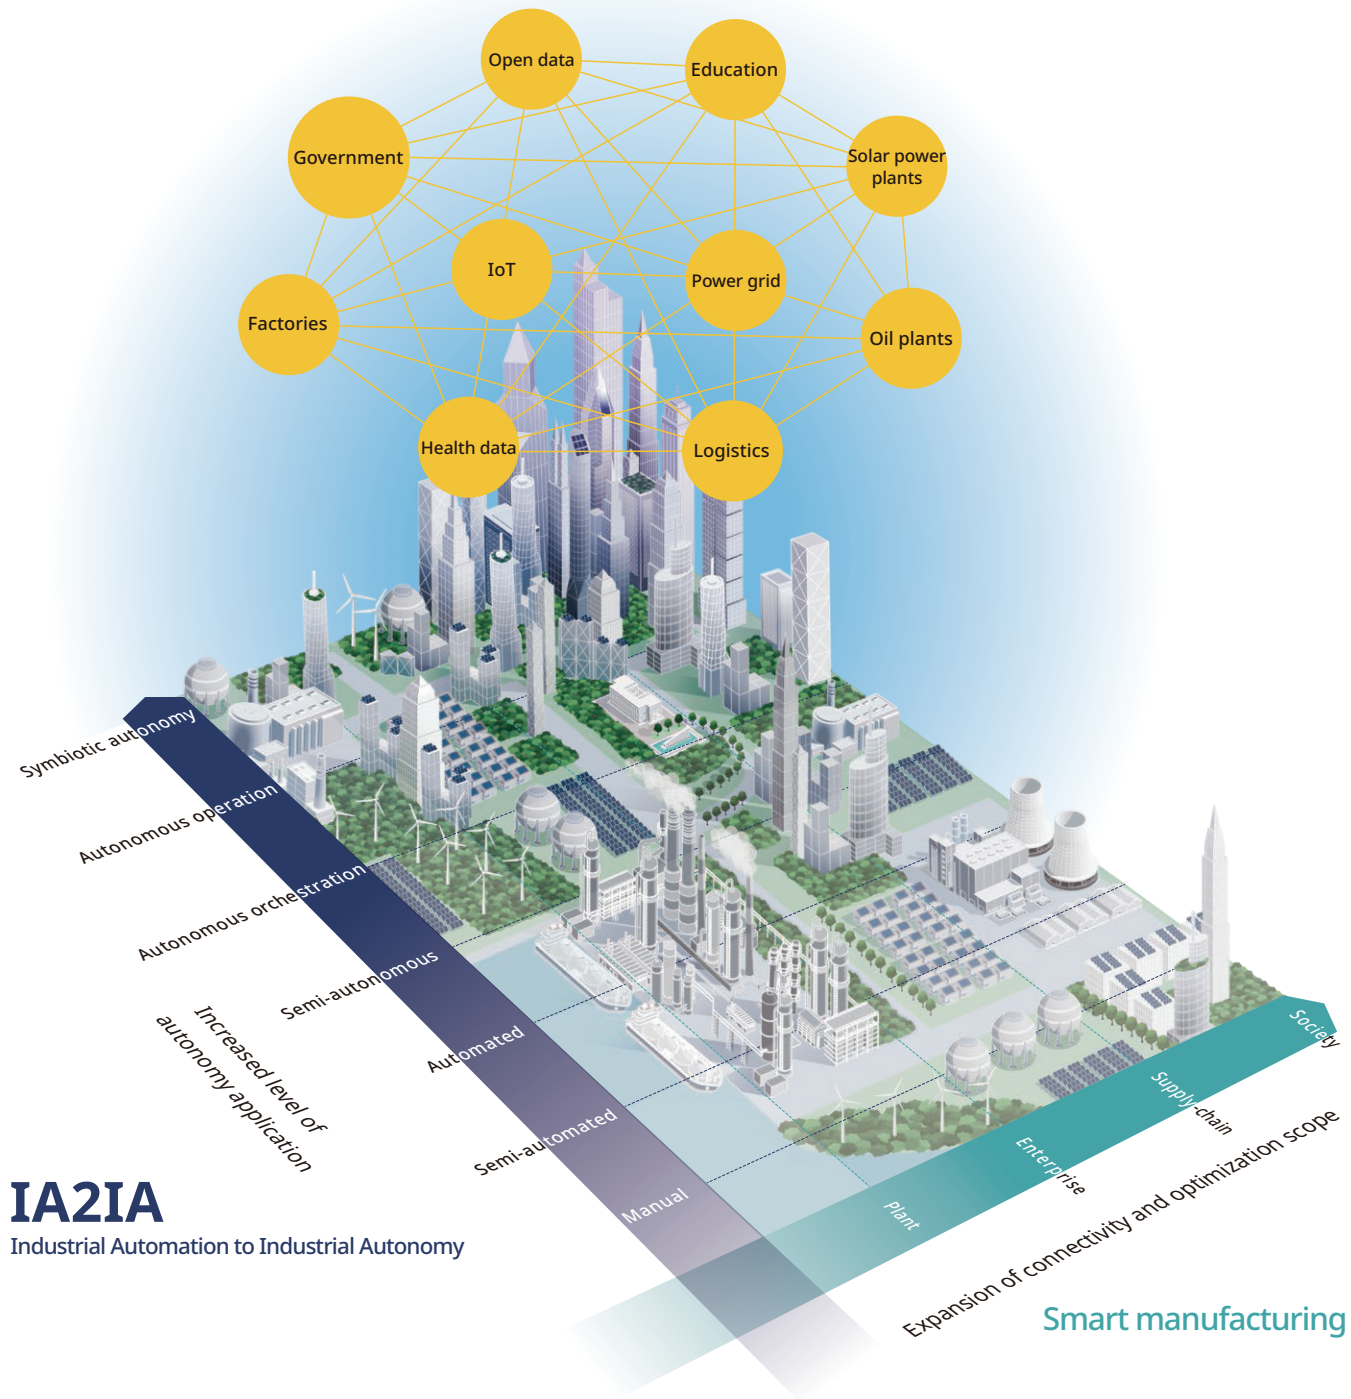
Open data
Education
Government
Solar power plants
IoT
Power grid
Factories
Oil plants
Health data
Logistics

Symbiotic autonomy
Autonomous operation
Autonomous orchestration
Semi-autonomous
Automated
Semi-automated
Manual

Increased level of autonomy application

Society
Supply-chain
Enterprise
Plant

Expansion of connectivity and optimization scope

IA2IA
Industrial Automation to Industrial Autonomy

Smart manufacturing